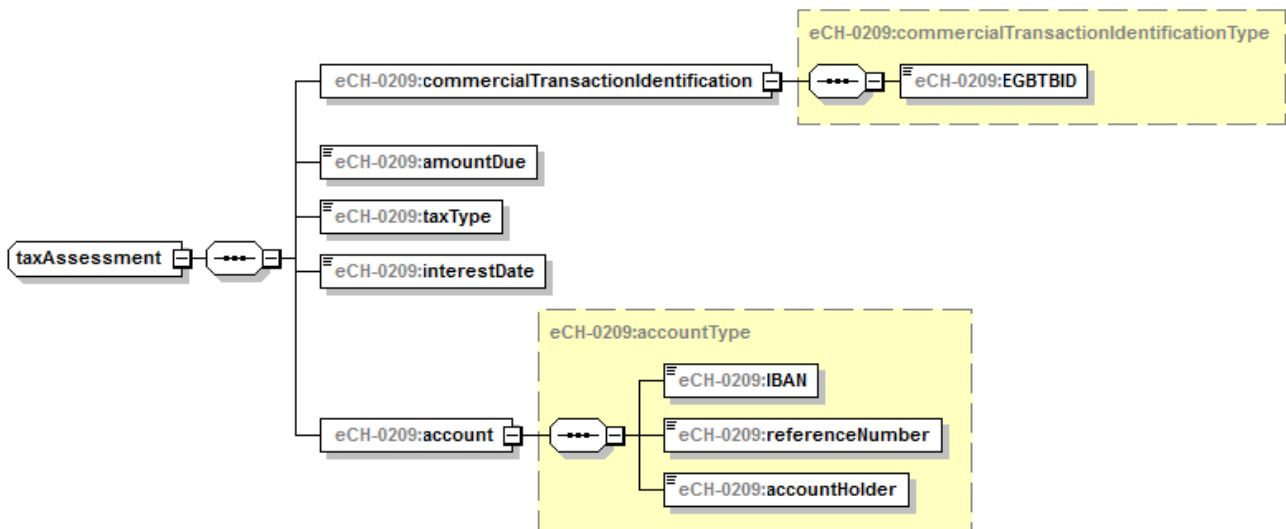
eCH-0209:commercialTransactionIdentificationType

eCH-0209:commercialTransactionIdentification

eCH-0209:EGBTBID

eCH-0209:amountDue

eCH-0209:taxType

taxAssessment

eCH-0209:interestDate

eCH-0209:accountType

eCH-0209:IBAN

eCH-0209:account

eCH-0209:referenceNumber

eCH-0209:accountHolder